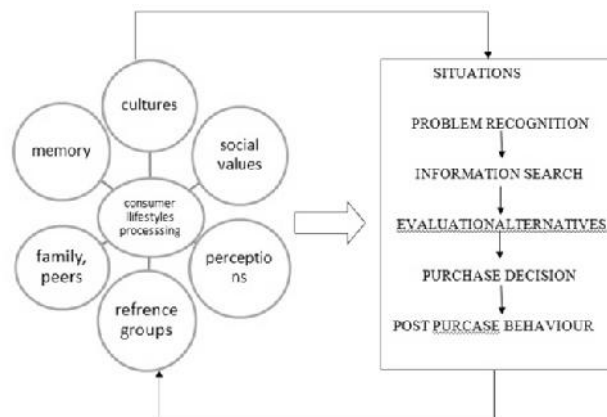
cultures

memory

social values

consumer llifestyles processsing

family, peers

perceptio ns

refrence groups

SITUATIONS

PROBLEM RECOGNITION

INFORMATION SEARCH

EVALUATIONALTERNATIVES

PURCHASE DECISION

POST PURCASE BEHAVIOUR